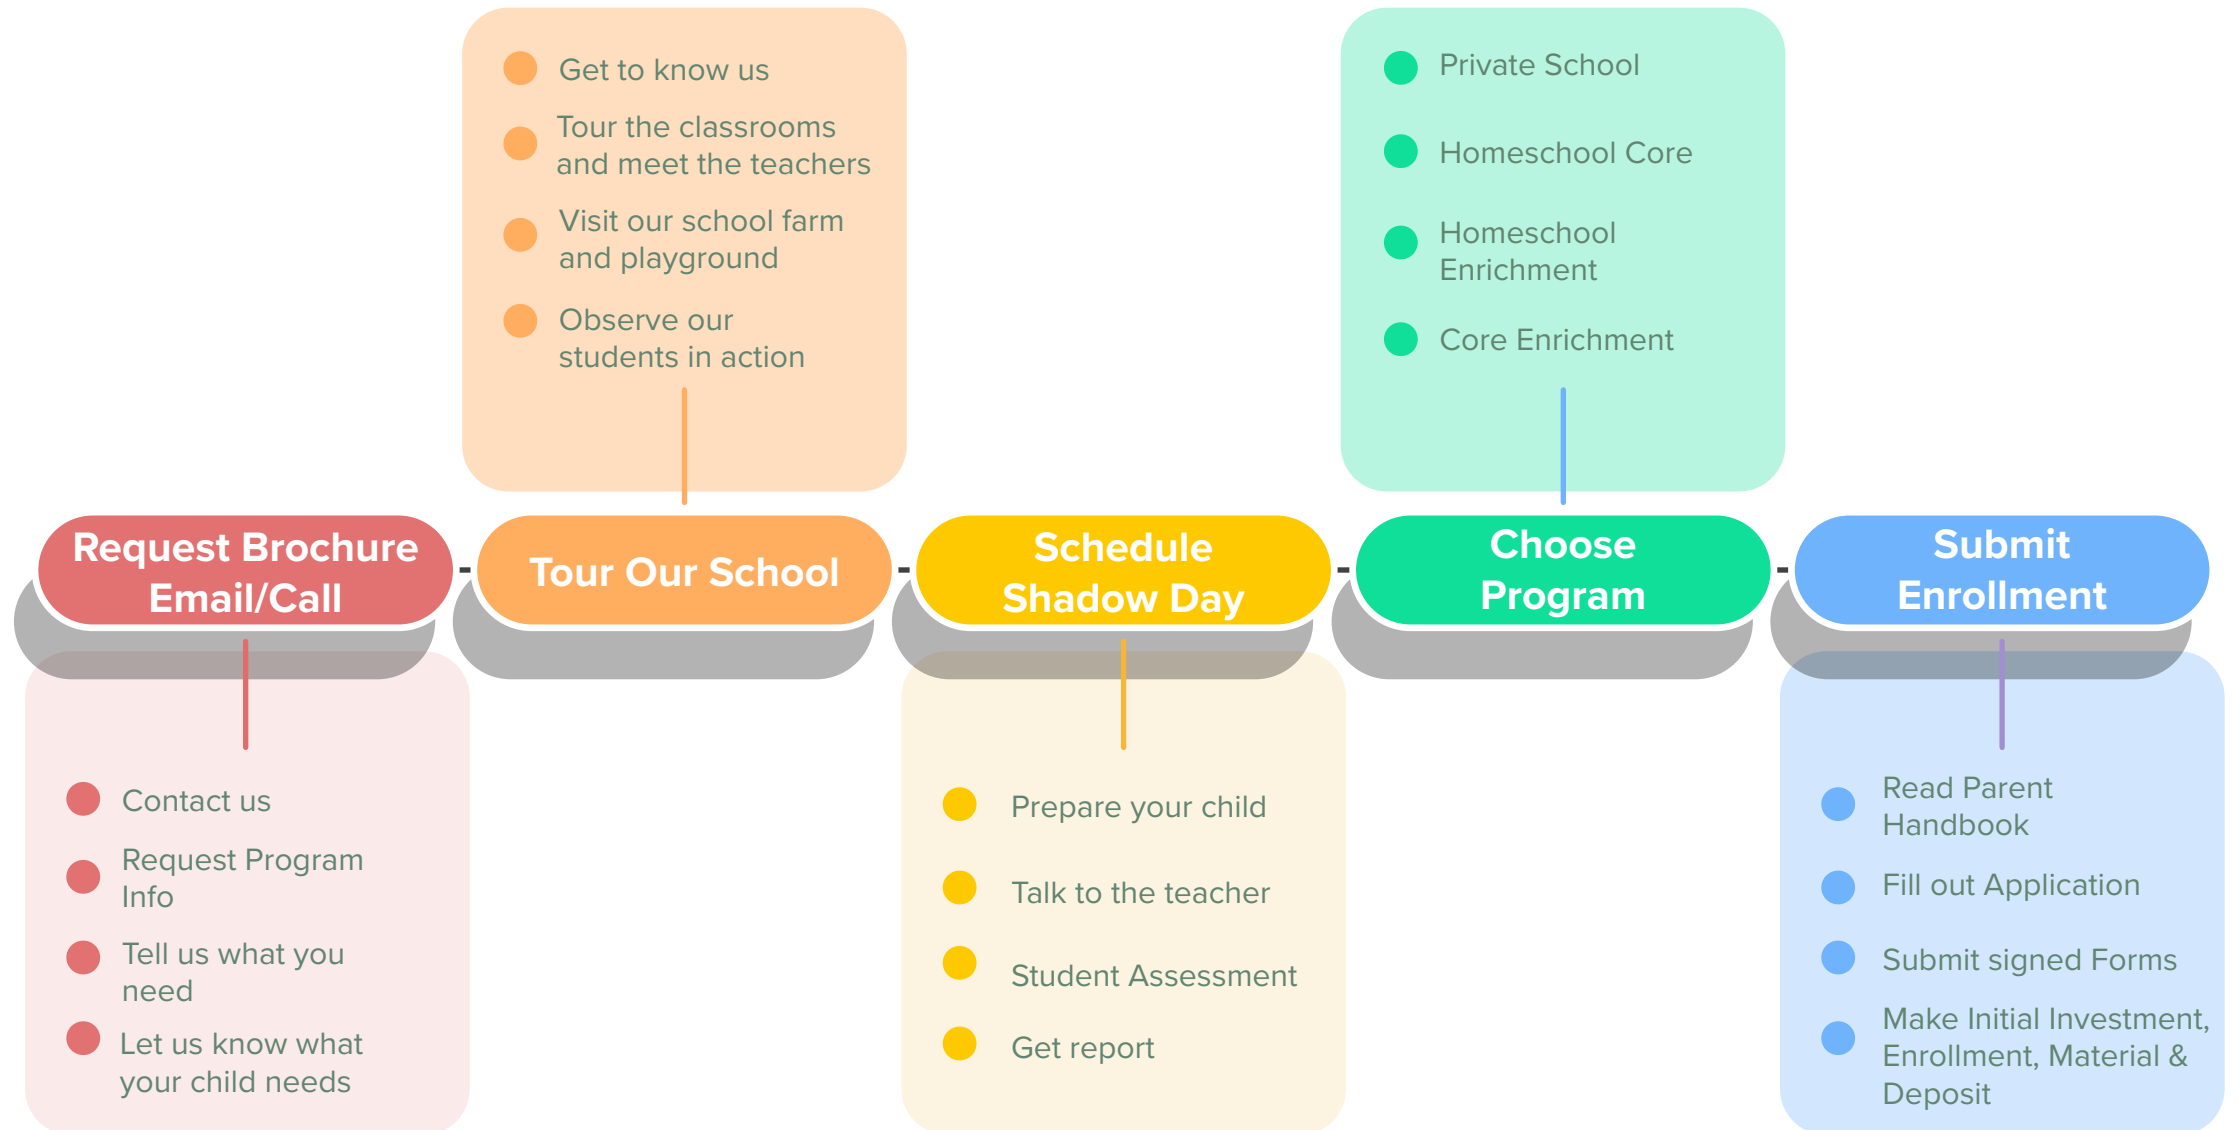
Request Brochure Email/Call

Contact us

Request Program Info

Tell us what you need

Let us know what your child needs

Get to know us

Tour the classrooms and meet the teachers

Visit our school farm and playground

Observe our students in action

Tour Our School

Schedule Shadow Day

Prepare your child

Talk to the teacher

Student Assessment

Get report

Private School

Homeschool Core

Homeschool Enrichment

Core Enrichment

Choose Program

Submit Enrollment

Read Parent Handbook

Fill out Application

Submit signed Forms

Make Initial Investment, Enrollment, Material & Deposit